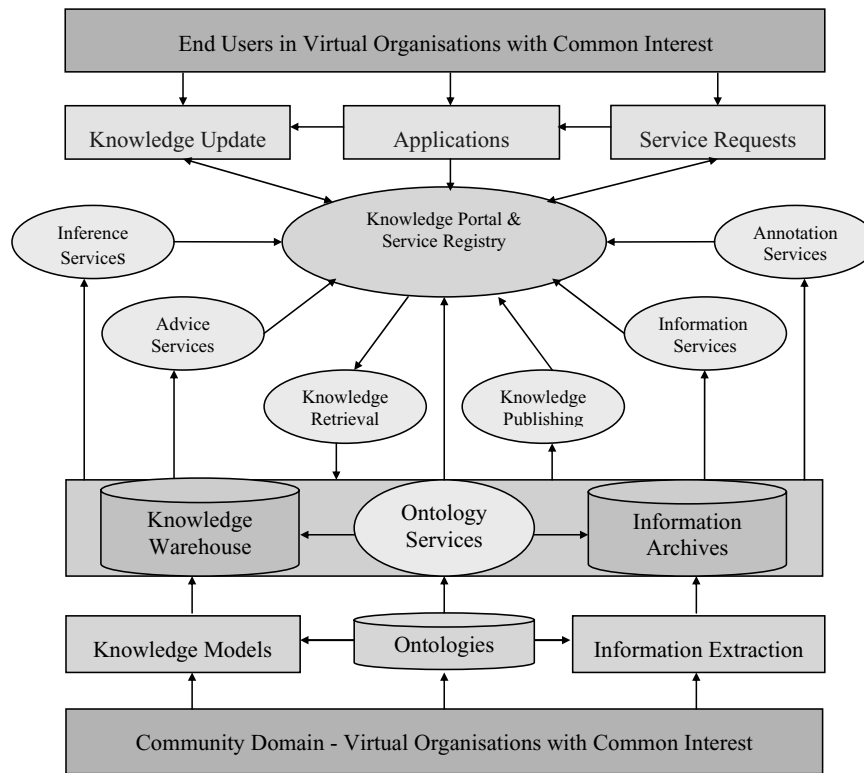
End Users in Virtual Organisations with Common Interest

Knowledge Update

Applications

Service Requests

Inference Services

Knowledge Portal & Service Registry

Annotation Services

Advice Services

Information Services

Knowledge Retrieval

Knowledge Publishing

Knowledge Warehouse

Ontology Services

Information Archives

Knowledge Models

Ontologies

Information Extraction

Community Domain - Virtual Organisations with Common Interest